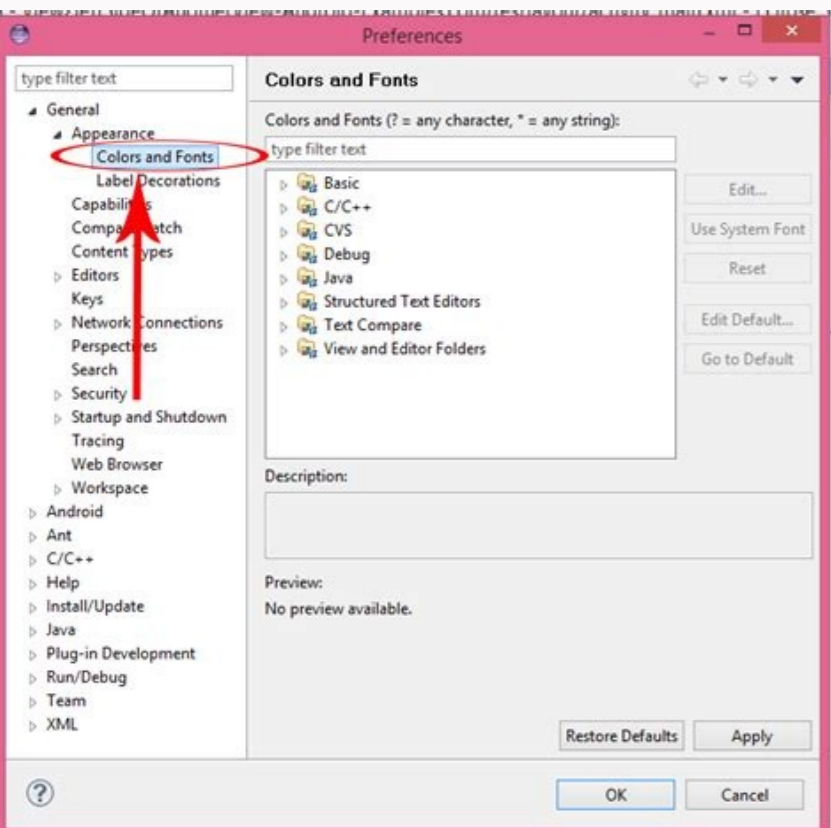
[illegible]

Preferences

type filter text

General
Appearance
Colors and Fonts
Label Decorations
Capabili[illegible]s
Compa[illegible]atch
Content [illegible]ypes
Editors
Keys
Network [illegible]onnections
Perspecti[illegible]es
Search
Security
Startup and Shutdown
Tracing
Web Browser
Workspace
Android
Ant
C/C++
Help
Install/Update
Java
Plug-in Development
Run/Debug
Team
XML

Colors and Fonts

Colors and Fonts (? = any character, * = any string):

type filter text

Basic
C/C++
CVS
Debug
Java
Structured Text Editors
Text Compare
View and Editor Folders

Edit...
Use System Font
Reset
Edit Default...
Go to Default

Description:

Preview:
No preview available.

Restore Defaults
Apply

?
OK
Cancel